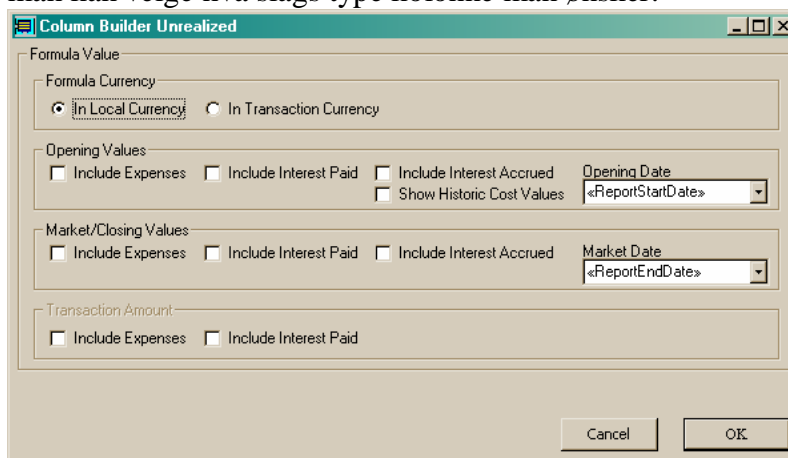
man kan vælge hvilken slags type kolonne man ønsker.

Column Builder Unrealized

Formula Value

Formula Currency

In Local Currency
In Transaction Currency

Opening Values

Include Expenses
Include Interest Paid
Include Interest Accrued
Show Historic Cost Values
Opening Date
«ReportStartDate»

Market/Closing Values

Include Expenses
Include Interest Paid
Include Interest Accrued
Market Date
«ReportEndDate»

Transaction Amount

Include Expenses
Include Interest Paid

Cancel
OK